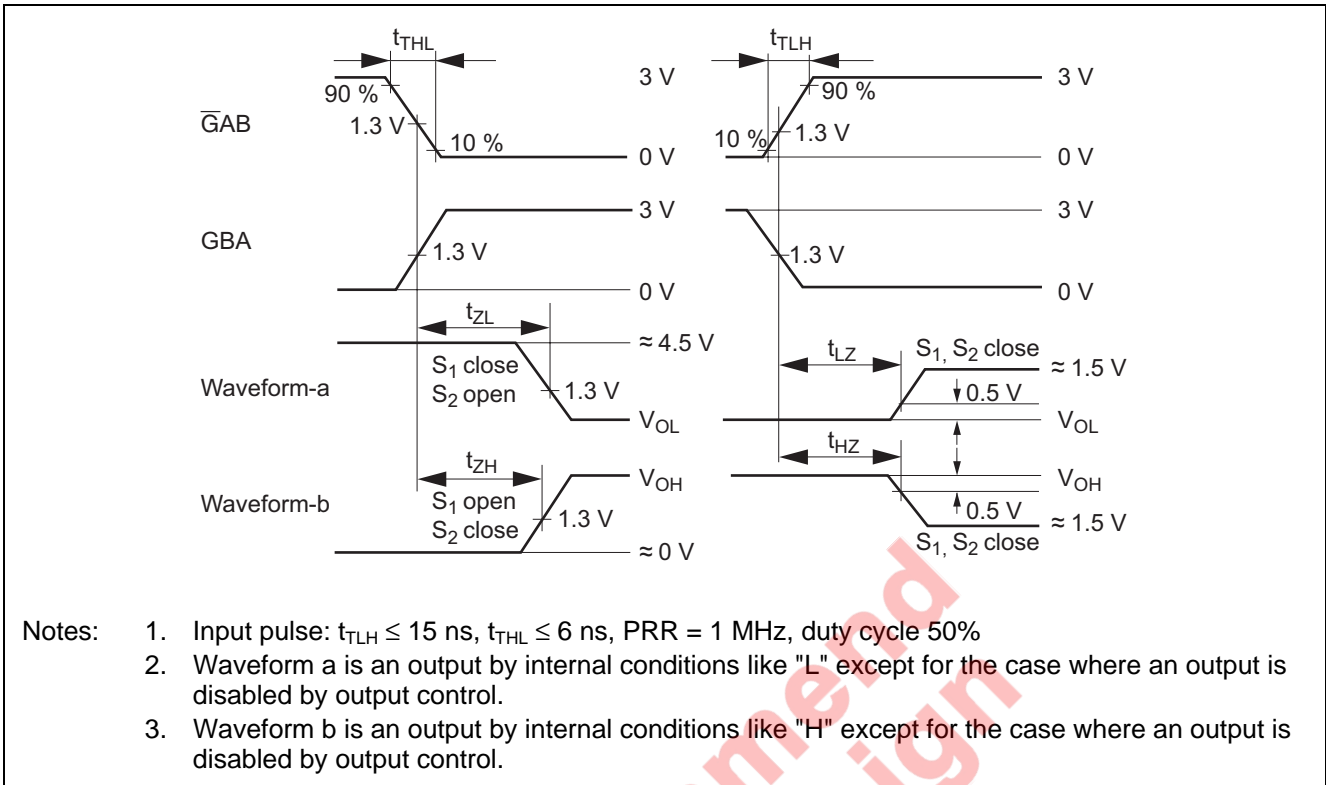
$t_{THL}$

$t_{TLH}$

90 %

3 V

90 %

3 V

$\overline{G}AB$

1.3 V

10 %

0 V

10 %

1.3 V

0 V

3 V

3 V

GBA

1.3 V

1.3 V

0 V

0 V

$t_{ZL}$

≈ 4.5 V

$t_{LZ}$

$S_1$, $S_2$ close

≈ 1.5 V

$S_1$ close

$S_2$ open

0.5 V

Waveform-a

1.3 V

$V_{OL}$

$V_{OL}$

$t_{ZH}$

$t_{HZ}$

$V_{OH}$

$V_{OH}$

$S_1$ open

Waveform-b

$S_2$ close

1.3 V

0.5 V

≈ 1.5 V

≈ 0 V

$S_1$, $S_2$ close

mend

ign

Notes: 1. Input pulse: $t_{TLH} \leq 15$ ns, $t_{THL} \leq 6$ ns, PRR = 1 MHz, duty cycle 50%

2. Waveform a is an output by internal conditions like "L" except for the case where an output is disabled by output control.

3. Waveform b is an output by internal conditions like "H" except for the case where an output is disabled by output control.